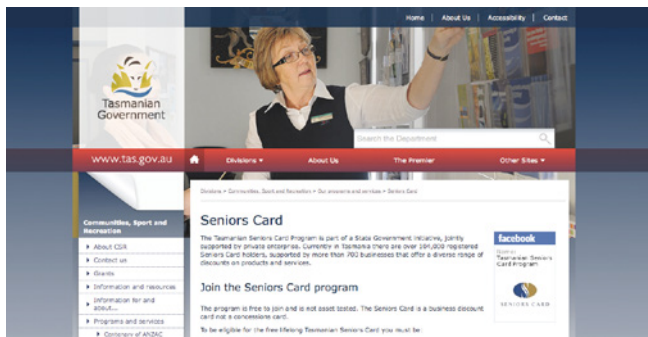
Home | About Us | Accessibility | Contact

Tasmanian Government

Search the Department

www.tas.gov.au

Divisions ▾

About Us

The Premier

Other Sites ▾

Divisions > Communities, Sport and Recreation > Our programs and services > Seniors Card

Communities, Sport and Recreation

About CSR

Contact us

Grants

Information and resources

Information for and about...

Programs and services

Centenary of ANZAC

Seniors Card

The Tasmanian Seniors Card Program is part of a State Government initiative, jointly supported by private enterprise. Currently in Tasmania there are over 100,000 registered Seniors Card holders, supported by more than 700 businesses that offer a diverse range of discounts on products and services.

Join the Seniors Card program

The program is free to join and is not asset tested. The Seniors Card is a business discount card not a concession card.

To be eligible for the free lifelong Tasmanian Seniors Card you must be:

facebook

Tasmanian Seniors Card Program

SENIORS CARD